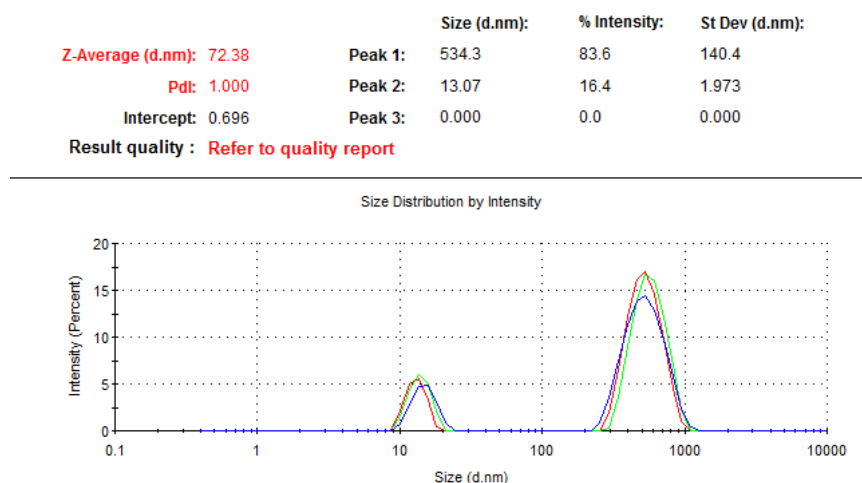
| | | | Size (d.nm): | % Intensity: | St Dev (d.nm): |
|---|---|---|---|---|---|
| Z-Average (d.nm): | 72.38 | Peak 1: | 534.3 | 83.6 | 140.4 |
| PdI: | 1.000 | Peak 2: | 13.07 | 16.4 | 1.973 |
| Intercept: | 0.696 | Peak 3: | 0.000 | 0.0 | 0.000 |

Result quality : Refer to quality report

Size Distribution by Intensity

Intensity (Percent)

20
15
10
5
0

0.1
1
10
100
1000
10000

Size (d.nm)